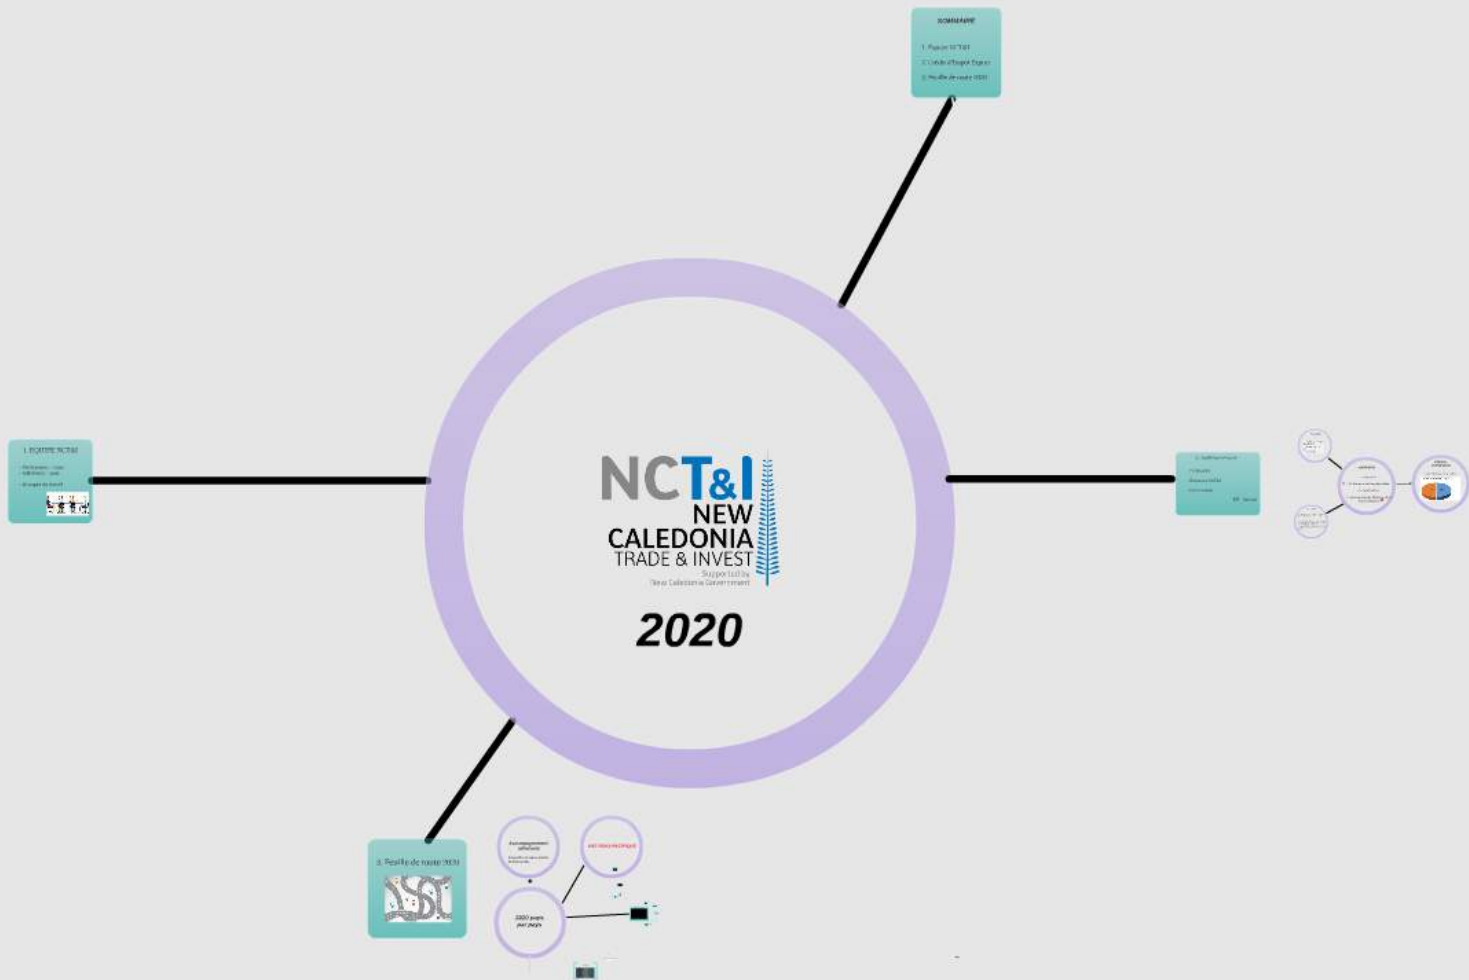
SOMMAIRE

1. Equipe NCT&I
2. L'étude d'Export Export
3. Feuille de route 2020

1. EQUIPE NCT&I

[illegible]

NCT&I
NEW CALEDONIA
TRADE & INVEST
Supported by
New Caledonia Government

2020

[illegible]

3. Feuille de route 2020

Accompagnement
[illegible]

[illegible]

2020 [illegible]
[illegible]